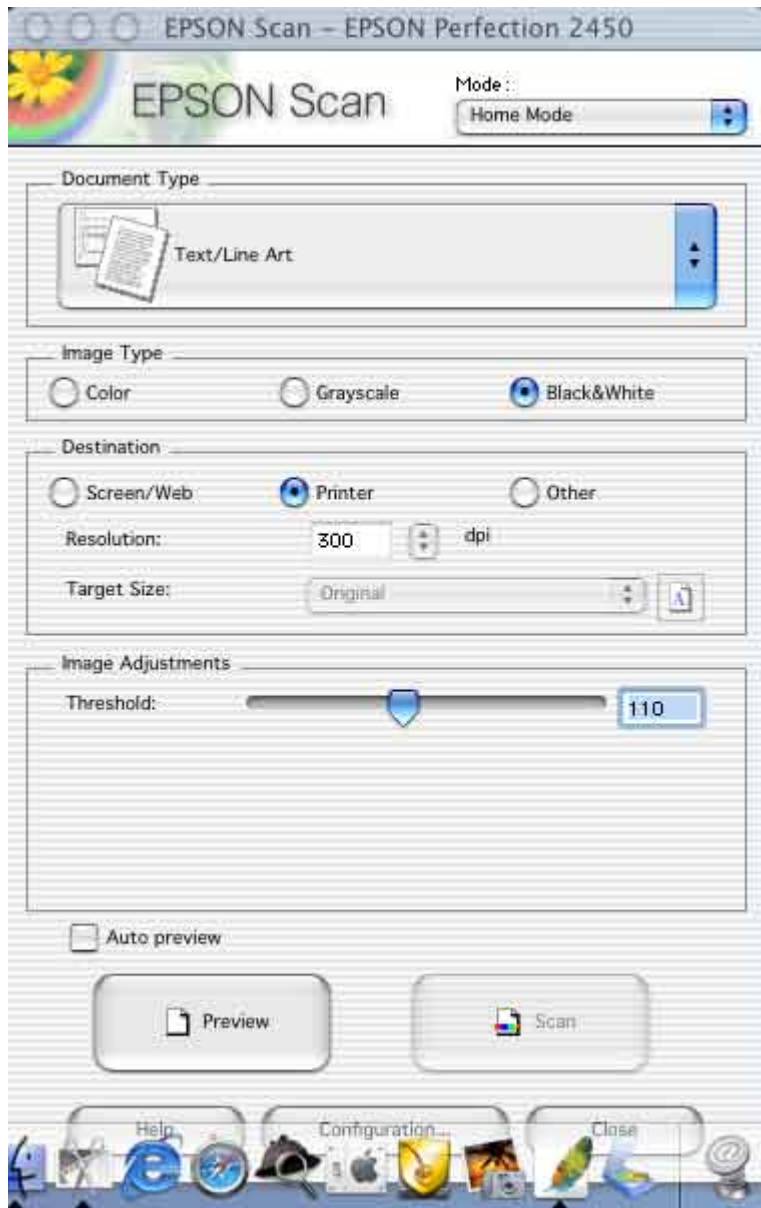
EPSON Scan – EPSON Perfection 2450

EPSON Scan

Mode :
Home Mode

Document Type

Text/Line Art

Image Type

Color
Grayscale
Black&White

Destination

Screen/Web
Printer
Other

Resolution:
300
dpi

Target Size:
Original

Image Adjustments

Threshold:
110

Auto preview

Preview
Scan

Help
Configuration...
Close